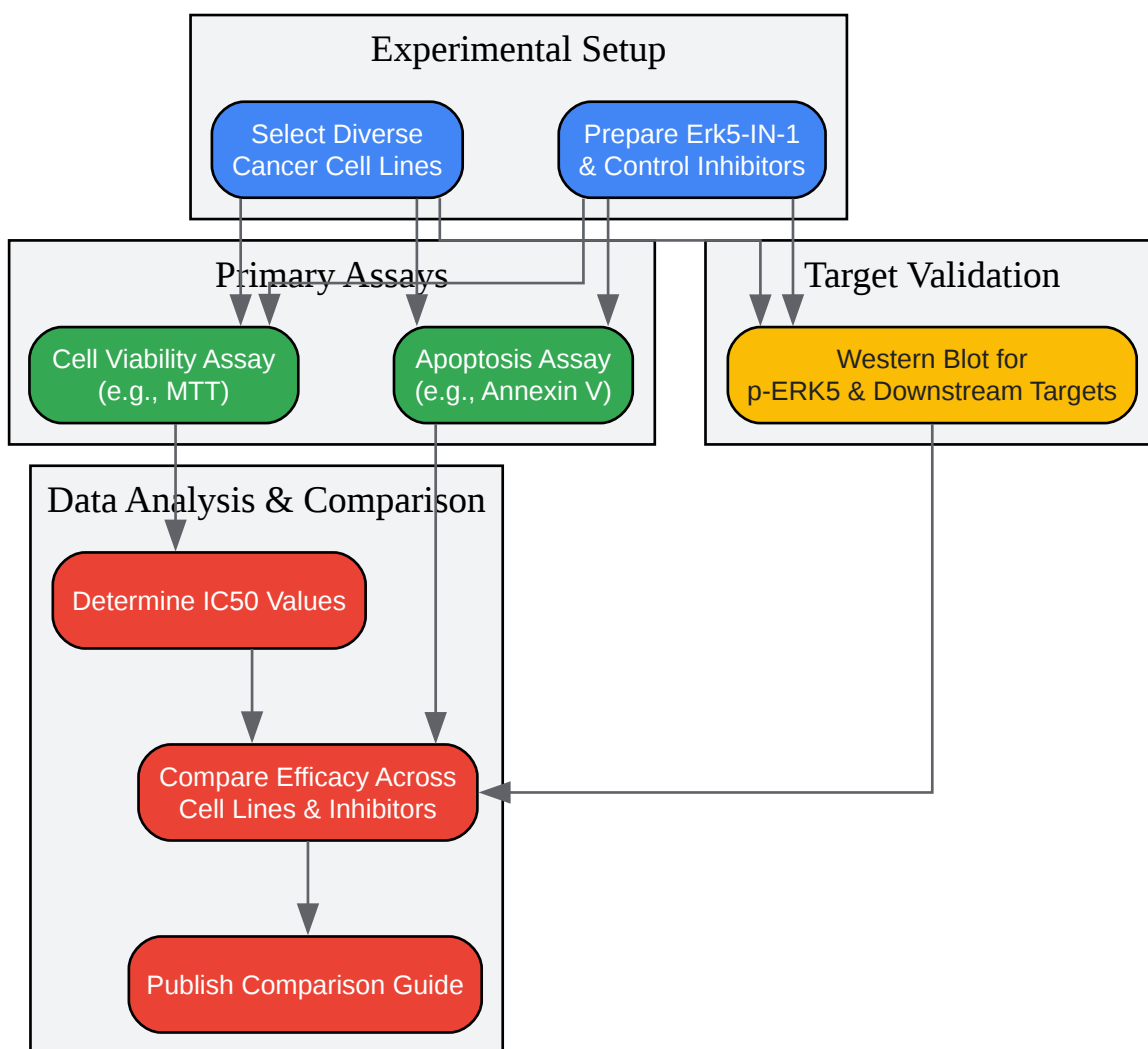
Experimental Setup

Select Diverse Cancer Cell Lines

Prepare Erk5-IN-1 & Control Inhibitors

Primary Assays

Cell Viability Assay (e.g., MTT)

Apoptosis Assay (e.g., Annexin V)

Target Validation

Western Blot for p-ERK5 & Downstream Targets

Data Analysis & Comparison

Determine IC50 Values

Compare Efficacy Across Cell Lines & Inhibitors

Publish Comparison Guide